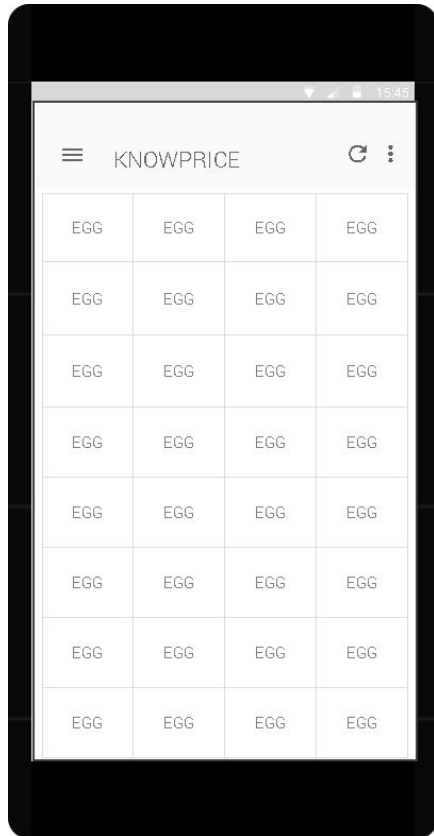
15:45

KNOWPRICE

| EGG | EGG | EGG | EGG |
|---|---|---|---|
| EGG | EGG | EGG | EGG |
| EGG | EGG | EGG | EGG |
| EGG | EGG | EGG | EGG |
| EGG | EGG | EGG | EGG |
| EGG | EGG | EGG | EGG |
| EGG | EGG | EGG | EGG |
| EGG | EGG | EGG | EGG |